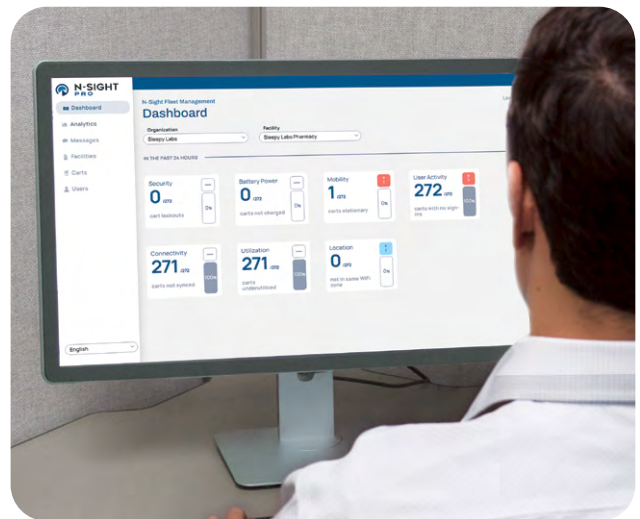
N-SIGHT PRO

Dashboard
Analytics
Messages
Facilities
Carts
Users

N-Sight Fleet Management
Dashboard

Organization
Sleepy Labs

Facility
Sleepy Labs Pharmacy

IN THE PAST 24 HOURS

Security
0 carts
cart lockouts
0%

Battery Power
0 carts
carts not charged
0%

Mobility
1 carts
carts stationary
0%

User Activity
272 carts
carts with no sign-ins
100%

Connectivity
271 carts
carts not synced
100%

Utilization
271 carts
carts underutilized
100%

Location
0 carts
not in same WiFi zone
0%

English